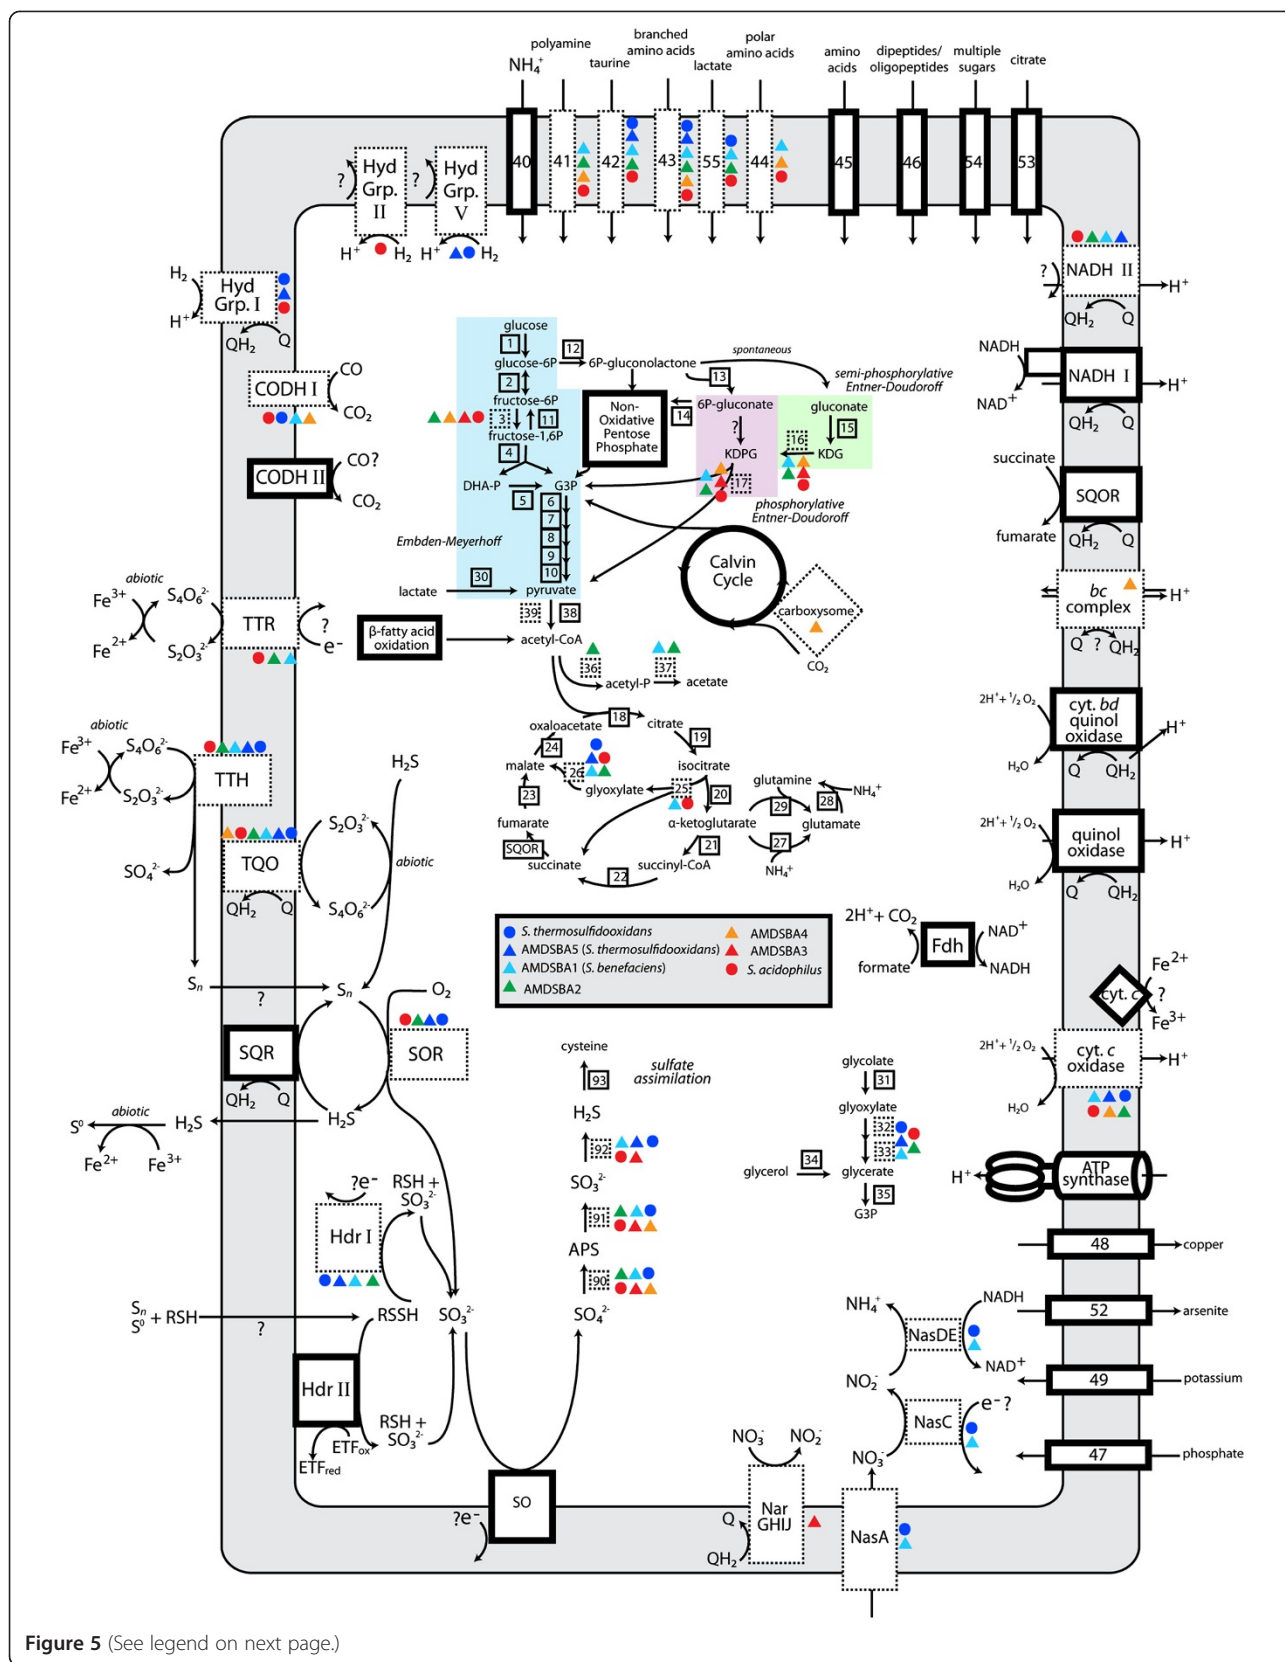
$NH_4^+$ polyamine taurine branched amino acids lactate polar amino acids amino acids dipeptides/ oligopeptides multiple sugars citrate

40 41 42 43 55 44 45 46 54 53

? Hyd Grp. II ? Hyd Grp. V
$H^+$ $H_2$ $H^+$ $H_2$

$H_2$ Hyd Grp. I $H^+$ $QH_2$ Q

CODH I CO $CO_2$

CODH II CO? $CO_2$

glucose 1 glucose-6P 12 6P-gluconolactone spontaneous semi-phosphorylative Entner-Doudoroff
2 fructose-6P 3 11 fructose-1,6P 4 DHA-P 5 G3P 6 7 8 9 10
Non-Oxidative Pentose Phosphate 14 13 6P-gluconate ? KDPG 17 gluconate 15 16 KDG
phosphorylative Entner-Doudoroff
Embden-Meyerhoff
Calvin Cycle
carboxysome $CO_2$
lactate 30 pyruvate 39 38
β-fatty acid oxidation acetyl-CoA 36 acetyl-P 37 acetate
oxaloacetate 18 citrate 19 24 malate 26 isocitrate glyoxylate 25 20 23 glutamine $NH_4^+$ 29 28 glutamate
fumarate α-ketoglutarate SQOR 21 27 succinate 22 succinyl-CoA $NH_4^+$

? NADH II $H^+$ $QH_2$ Q
NADH NADH I $H^+$ $NAD^+$ $QH_2$ Q
succinate SQOR fumarate $QH_2$ Q
bc complex $H^+$ Q ? $QH_2$
$2H^+ + ^1/_2 O_2$ cyt. bd quinol oxidase $H^+$ $H_2O$ Q $QH_2$
$2H^+ + ^1/_2 O_2$ quinol oxidase $H^+$ $H_2O$ Q $QH_2$

abiotic $Fe^{3+}$ $S_4O_6^{2-}$ $Fe^{2+}$ $S_2O_3^{2-}$ TTR ? $e^-$
abiotic $Fe^{3+}$ $S_4O_6^{2-}$ $Fe^{2+}$ $S_2O_3^{2-}$ TTH
$H_2S$ $S_2O_3^{2-}$ abiotic
$SO_4^{2-}$ TQO $QH_2$ Q $S_4O_6^{2-}$

S. thermosulfidooxidans
AMDSBA5 (S. thermosulfidooxidans)
AMDSBA1 (S. benefaciens)
AMDSBA2
AMDSBA4
AMDSBA3
S. acidophilus

$2H^+ + CO_2$ Fdh $NAD^+$ formate NADH
$Fe^{2+}$ cyt. c ? $Fe^{3+}$
$2H^+ + ^1/_2 O_2$ cyt. c oxidase $H^+$ $H_2O$

$S_n$ ? $S_n$ $O_2$
SQR SOR
$QH_2$ Q
abiotic $S^0$ $H_2S$ $H_2S$ $Fe^{2+}$ $Fe^{3+}$
?e- RSH + $SO_3^{2-}$ Hdr I
$S_n$ $S^0$ + RSH ? RSSH $SO_3^{2-}$
Hdr II RSH + $SO_3^{2-}$ $ETF_{ox}$ $ETF_{red}$
?e- SO

cysteine 93 sulfate assimilation $H_2S$ 92 $SO_3^{2-}$ 91 APS 90 $SO_4^{2-}$

glycolate 31 glyoxylate 32 33 glycerol 34 glycerate 35 G3P

$H^+$ ATP synthase
48 copper
$NH_4^+$ NADH NasDE $NAD^+$ 52 arsenite
$NO_2^-$ 49 potassium
NasC e- ? $NO_3^-$ 47 phosphate
$NO_3^-$ $NO_2^-$ Q Nar GHIJ $QH_2$ NasA

Figure 5 (See legend on next page.)